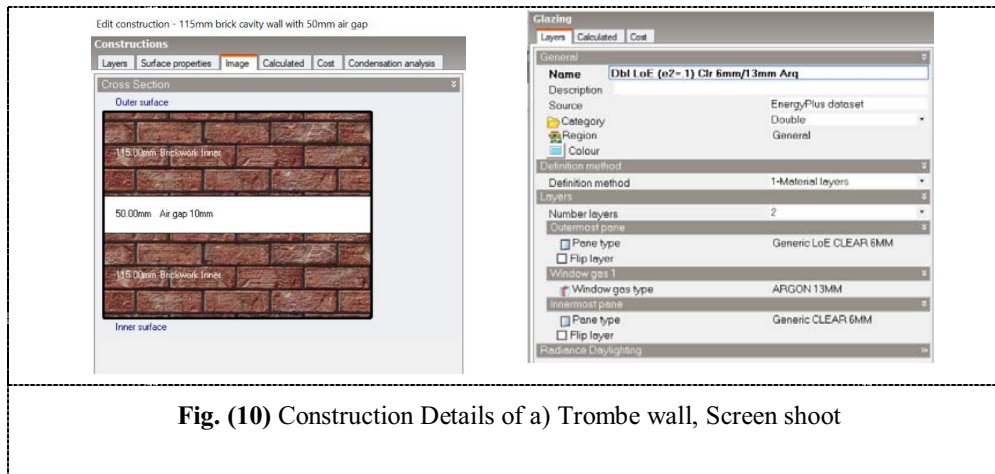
Edit construction - 115mm brick cavity wall with 50mm air gap

Constructions

Layers | Surface properties | Image | Calculated | Cost | Condensation analysis

Cross Section

Outer surface

115.00mm Brickwork Inner

50.00mm Air gap 10mm

115.00mm Brickwork Inner

Inner surface

Glazing

Layers | Calculated | Cost

General

| | |
|---|---|
| Name | Dbl LoE (e2=.1) Clr 6mm/13mm Arg |
| Description | |
| Source | EnergyPlus dataset |
| Category | Double |
| Region | General |
| Colour | |

Definition method

| | |
|---|---|
| Definition method | 1-Material layers |

Layers

| | |
|---|---|
| Number layers | 2 |

Outermost pane

| | |
|---|---|
| Pane type | Generic LoE CLEAR 6MM |
| Flip layer | |

Window gas 1

| | |
|---|---|
| Window gas type | ARGON 13MM |

Innermost pane

| | |
|---|---|
| Pane type | Generic CLEAR 6MM |
| Flip layer | |

Radiance Daylighting

**Fig. (10)** Construction Details of a) Trombe wall, Screen shoot